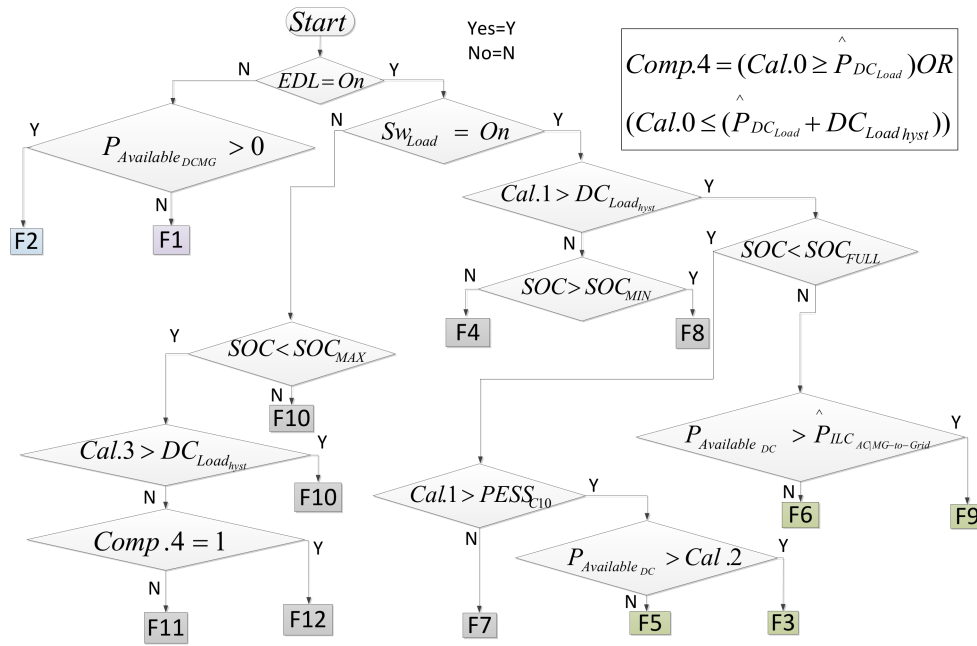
Start

Yes=Y
No=N

$Comp.4 = (Cal.0 \geq \hat{P}_{DC_{Load}}) OR$
$(Cal.0 \leq (\hat{P}_{DC_{Load}} + DC_{Load\,hyst}))$

N $EDL = On$ Y

Y $P_{Available_{DCMG}} > 0$

N

F2 F1

N $Sw_{Load} = On$ Y

$Cal.1 > DC_{Load_{hyst}}$ Y

N

Y $SOC < SOC_{FULL}$

N

N $SOC > SOC_{MIN}$ Y

F4 F8

Y $SOC < SOC_{MAX}$

N

F10

$P_{Available_{DC}} > \hat{P}_{ILC_{AC|MG-to-Grid}}$ Y

Y

$Cal.3 > DC_{Load_{hyst}}$

F10

N

N

F6 F9

$Cal.1 > PESS_{C10}$ Y

$Comp.4 = 1$ Y

N

$P_{Available_{DC}} > Cal.2$ Y

N

N

F11 F12 F7 F5 F3